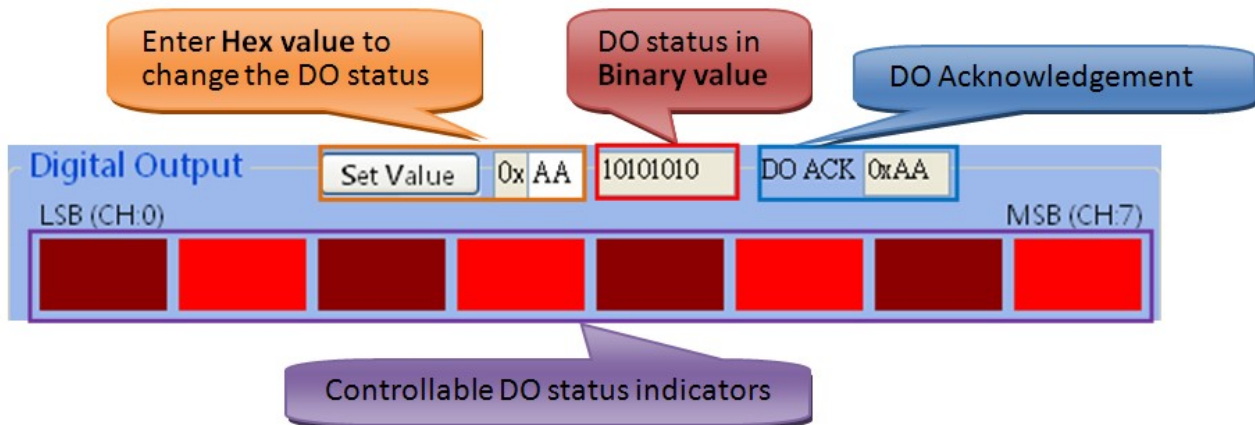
Enter **Hex value** to change the DO status

DO status in **Binary value**

DO Acknowledgement

Digital Output

Set Value

0x AA

10101010

DO ACK 0xAA

LSB (CH:0)

MSB (CH:7)

Controllable DO status indicators